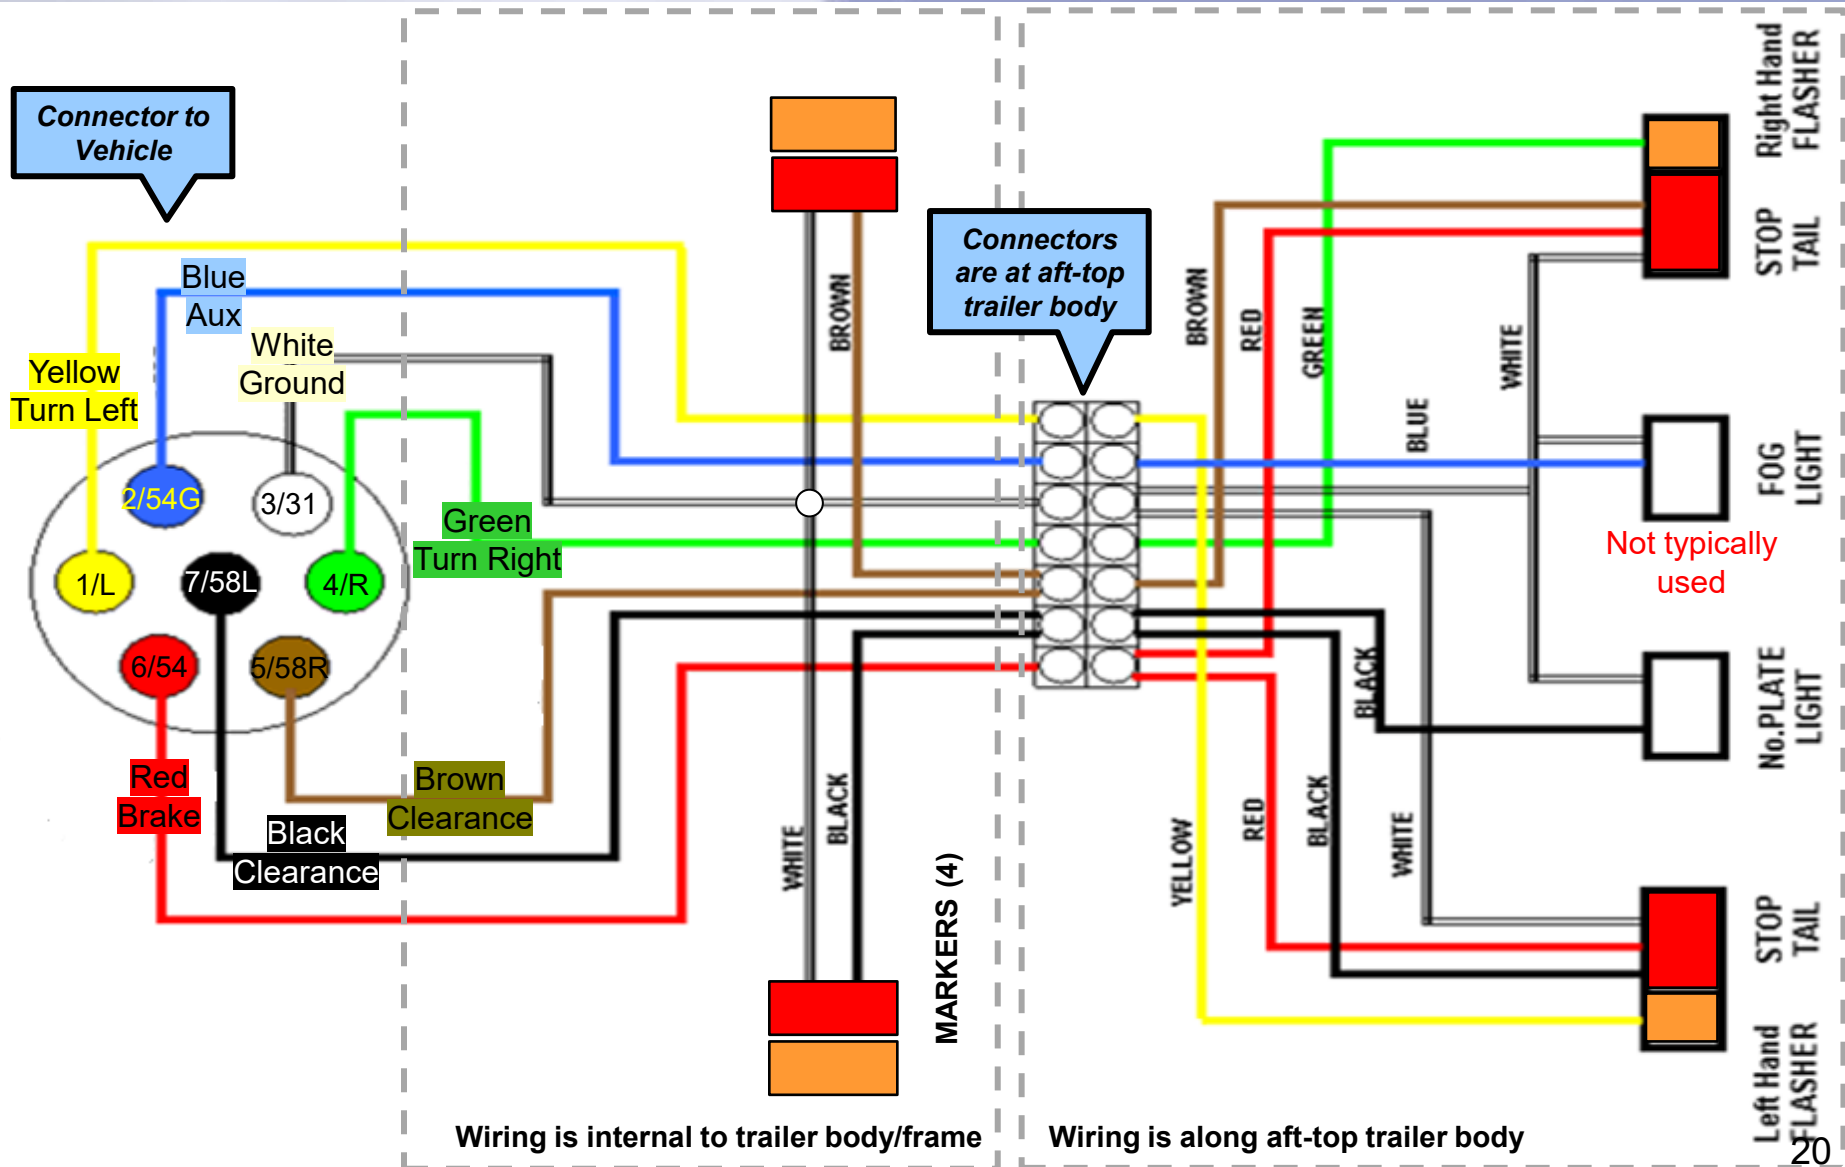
Connector to Vehicle

Blue Aux

White Ground

Yellow Turn Left

2/54G

3/31

1/L

7/58L

4/R

6/54

5/58R

Green Turn Right

Red Brake

Black Clearance

Brown Clearance

BROWN

WHITE

BLACK

MARKERS (4)

Connectors are at aft-top trailer body

BROWN

RED

GREEN

BLUE

WHITE

BLACK

YELLOW

RED

BLACK

WHITE

Right Hand FLASHER

STOP TAIL

FOG LIGHT

Not typically used

No.PLATE LIGHT

STOP TAIL

Left Hand FLASHER

Wiring is internal to trailer body/frame

Wiring is along aft-top trailer body

20